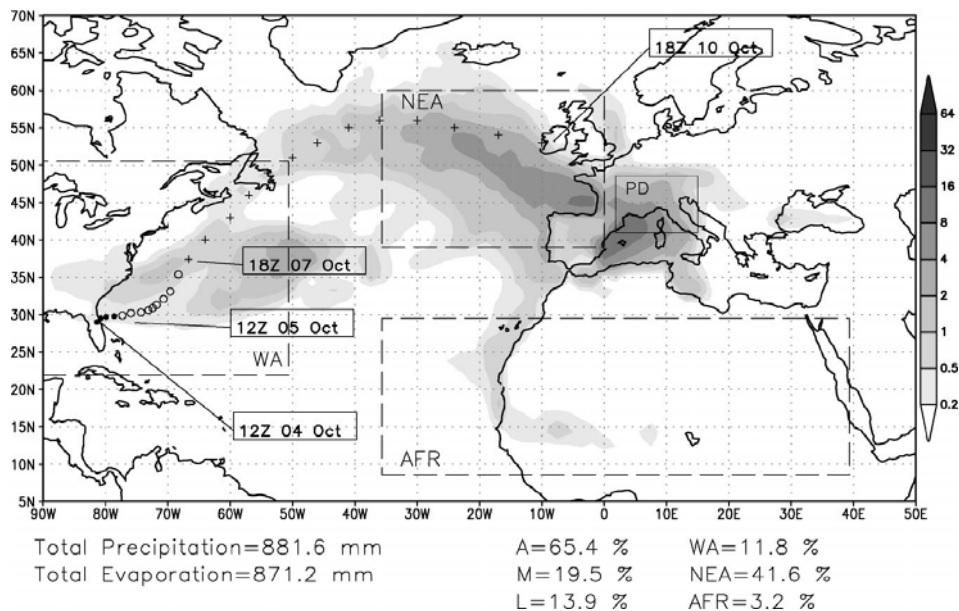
70N
65N
60N
55N
50N
45N
40N
35N
30N
25N
20N
15N
10N
5N
90W 80W 70W 60W 50W 40W 30W 20W 10W 0 10E 20E 30E 40E 50E

18Z 10 Oct
NEA
PD
18Z 07 Oct
12Z 05 Oct
WA
12Z 04 Oct
AFR

64
32
16
8
4
2
1
0.5
0.2

Total Precipitation=881.6 mm
Total Evaporation=871.2 mm

A=65.4 %
M=19.5 %
L=13.9 %

WA=11.8 %
NEA=41.6 %
AFR=3.2 %